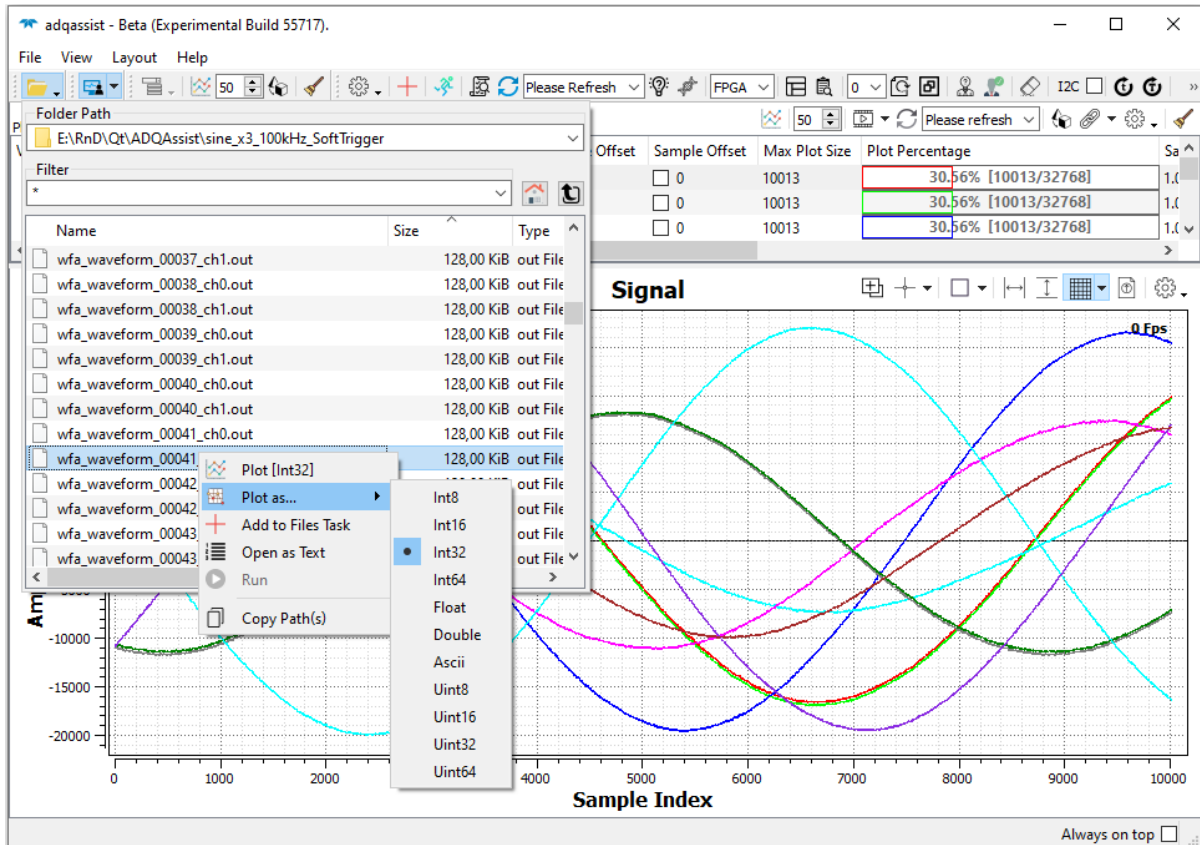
adqassist - Beta (Experimental Build 55717).

File View Layout Help

50 Please Refresh FPGA 0 I2C

Folder Path
E:\RnD\Qt\ADQAssist\sine_x3_100kHz_SoftTrigger

Filter
*

| Name | Size | Type |
|---|---|---|
| wfa_waveform_00037_ch1.out | 128,00 KiB | out File |
| wfa_waveform_00038_ch0.out | 128,00 KiB | out File |
| wfa_waveform_00038_ch1.out | 128,00 KiB | out File |
| wfa_waveform_00039_ch0.out | 128,00 KiB | out File |
| wfa_waveform_00039_ch1.out | 128,00 KiB | out File |
| wfa_waveform_00040_ch0.out | 128,00 KiB | out File |
| wfa_waveform_00040_ch1.out | 128,00 KiB | out File |
| wfa_waveform_00041_ch0.out | 128,00 KiB | out File |
| wfa_waveform_00041 | 128,00 KiB | out File |
| wfa_waveform_00042 | | out File |
| wfa_waveform_00042 | | out File |
| wfa_waveform_00043 | | out File |
| wfa_waveform_00043 | | out File |

Plot [Int32]
Plot as...
Add to Files Task
Open as Text
Run
Copy Path(s)

Int8
Int16
Int32
Int64
Float
Double
Ascii
Uint8
Uint16
Uint32
Uint64

50 Please refresh

| Offset | Sample Offset | Max Plot Size | Plot Percentage | Sa |
|---|---|---|---|---|
| | 0 | 10013 | 30.56% [10013/32768] | 1.0 |
| | 0 | 10013 | 30.56% [10013/32768] | 1.0 |
| | 0 | 10013 | 30.56% [10013/32768] | 1.0 |

Signal

0 Fps

Am

-10000
-15000
-20000

0 1000 2000 4000 5000 6000 7000 8000 9000 10000

Sample Index

Always on top